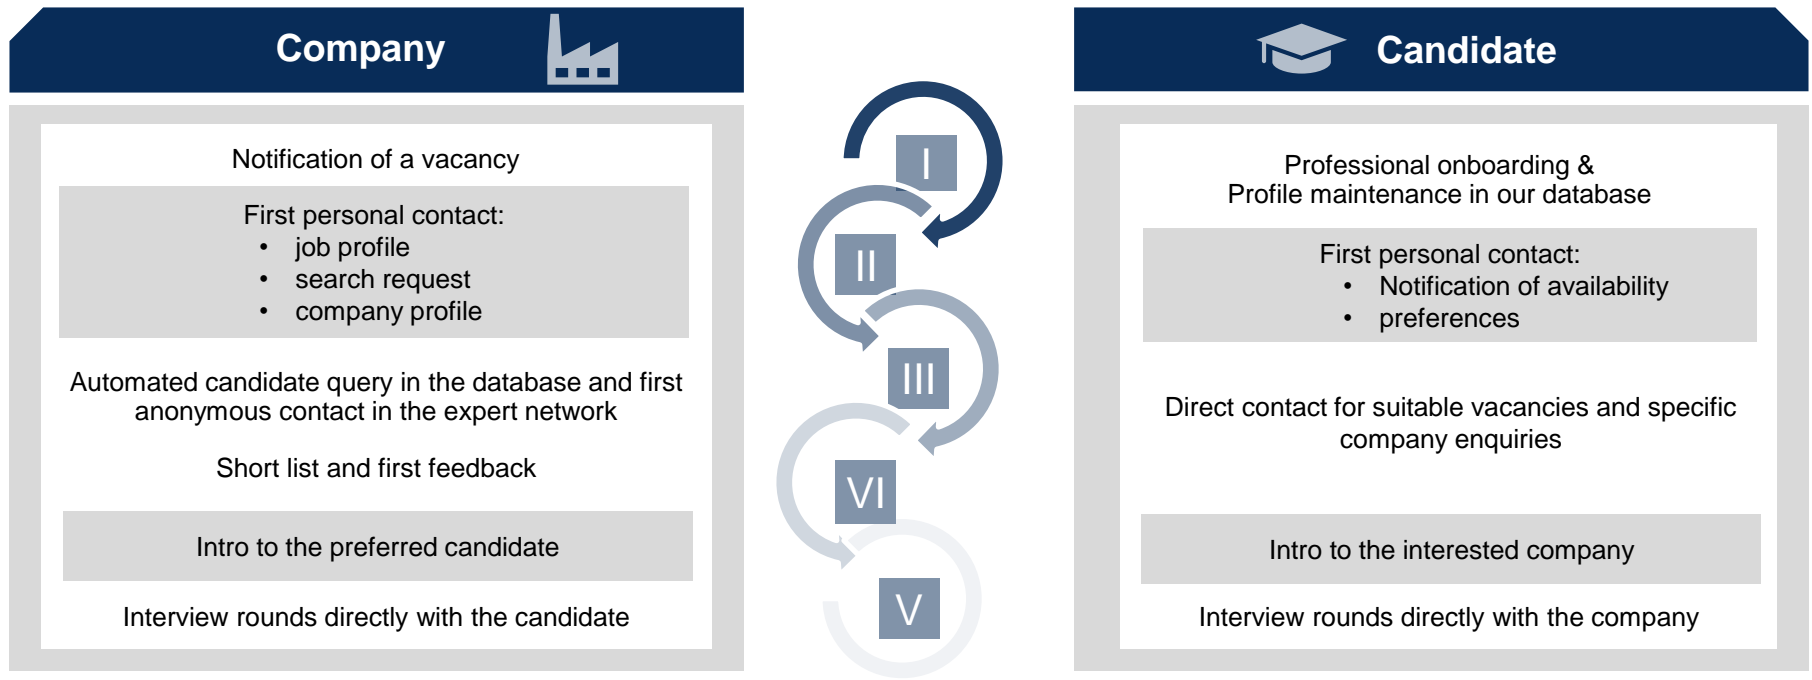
Company

Notification of a vacancy

First personal contact:
- job profile
- search request
- company profile

Automated candidate query in the database and first anonymous contact in the expert network

Short list and first feedback

Intro to the preferred candidate

Interview rounds directly with the candidate

I

II

III

VI

V

Candidate

Professional onboarding & Profile maintenance in our database

First personal contact:
- Notification of availability
- preferences

Direct contact for suitable vacancies and specific company enquiries

Intro to the interested company

Interview rounds directly with the company